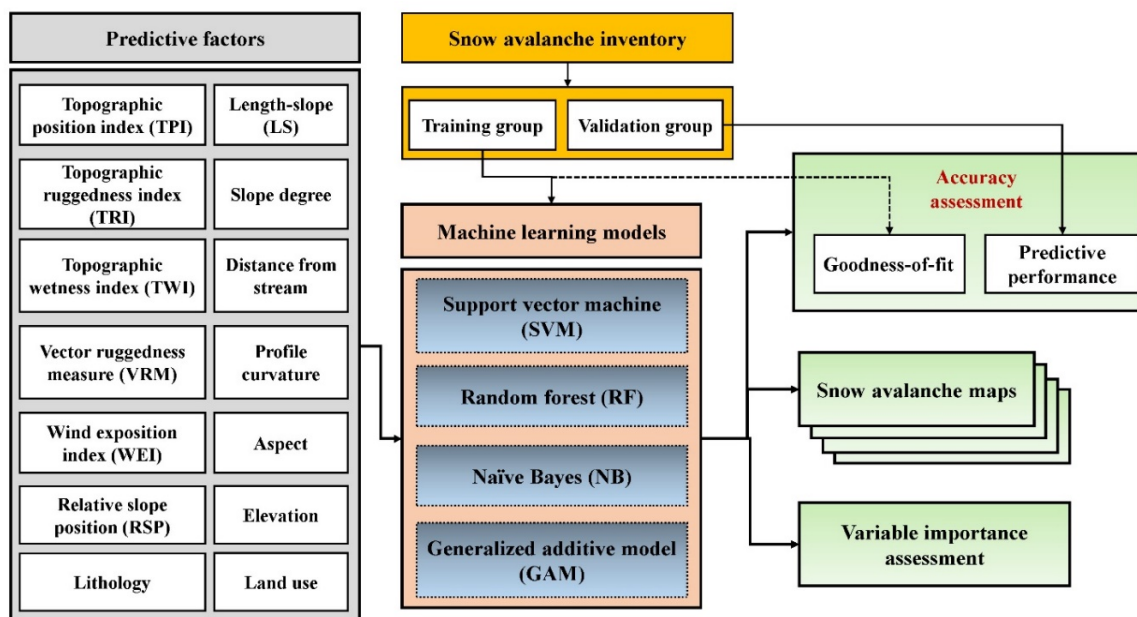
Predictive factors

Topographic position index (TPI)

Length-slope (LS)

Topographic ruggedness index (TRI)

Slope degree

Topographic wetness index (TWI)

Distance from stream

Vector ruggedness measure (VRM)

Profile curvature

Wind exposition index (WEI)

Aspect

Relative slope position (RSP)

Elevation

Lithology

Land use

Snow avalanche inventory

Training group

Validation group

Machine learning models

Support vector machine (SVM)

Random forest (RF)

Naïve Bayes (NB)

Generalized additive model (GAM)

Accuracy assessment

Goodness-of-fit

Predictive performance

Snow avalanche maps

Variable importance assessment